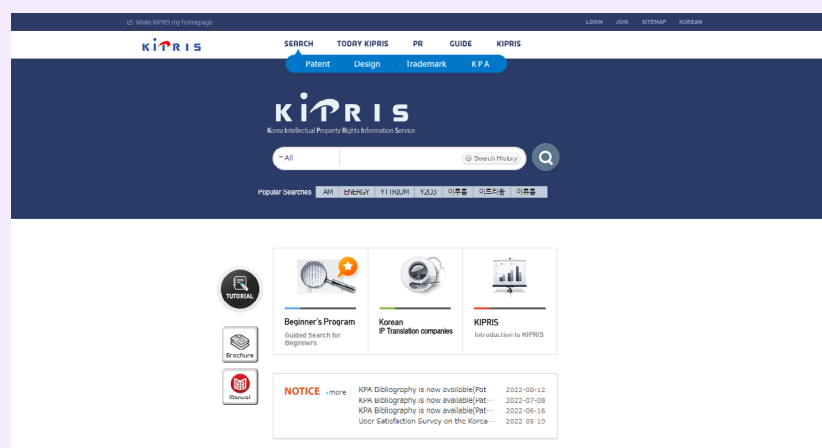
Make KIPRIS my homepage

LOGIN JOIN SITEMAP KOREAN

KIPRIS

SEARCH TODAY KIPRIS PR GUIDE KIPRIS

Patent Design Trademark KPA

KIPRIS

Korea Intellectual Property Rights Information Service

All

Search History

Popular Searches AM ENERGY YTTRIUM Y2O3 이루틀 이트리움 이루틀

TUTORIAL

Brochure

Manual

Beginner's Program
Guided Search for Beginners

Korean
IP Translation companies

KIPRIS
Introduction to KIPRIS

NOTICE more

KPA Bibliography is now available(Pat 2022-08-12
KPA Bibliography is now available(Pat··· 2022-07-08
KPA Bibliography is now available(Pat··· 2022-06-16
User Satisfaction Survey on the Korea··· 2022-05-10